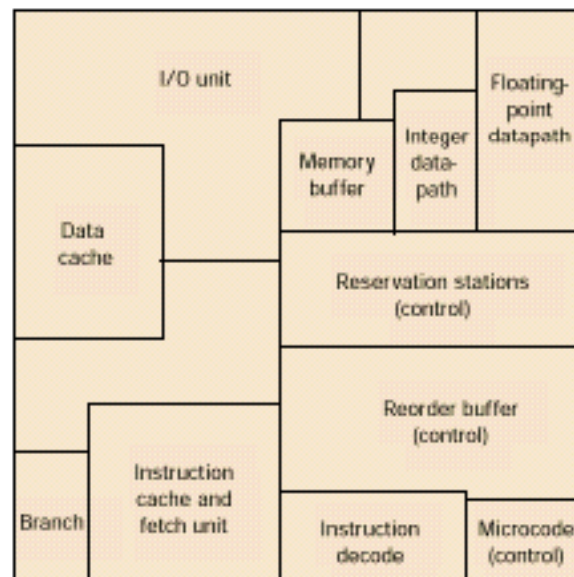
I/O unit

Floating-point datapath

Memory buffer

Integer data-path

Data cache

Reservation stations (control)

Reorder buffer (control)

Instruction cache and fetch unit

Branch

Instruction decode

Microcode (control)